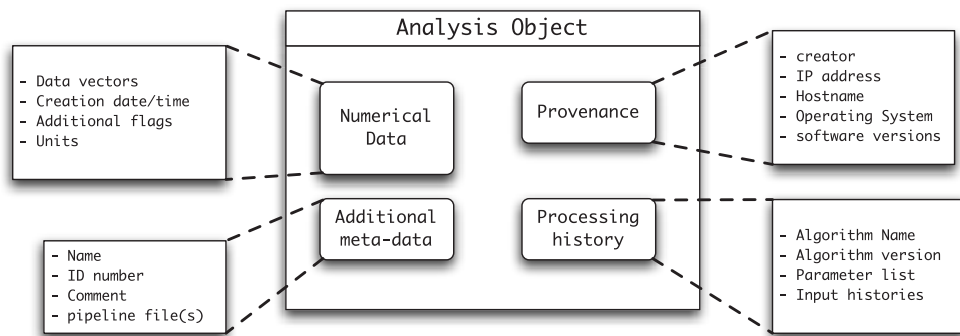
Analysis Object

- Data vectors
- Creation date/time
- Additional flags
- Units

Numerical Data

Provenance

- creator
- IP address
- Hostname
- Operating System
- software versions

Additional meta-data

Processing history

- Name
- ID number
- Comment
- pipeline file(s)

- Algorithm Name
- Algorithm version
- Parameter list
- Input histories